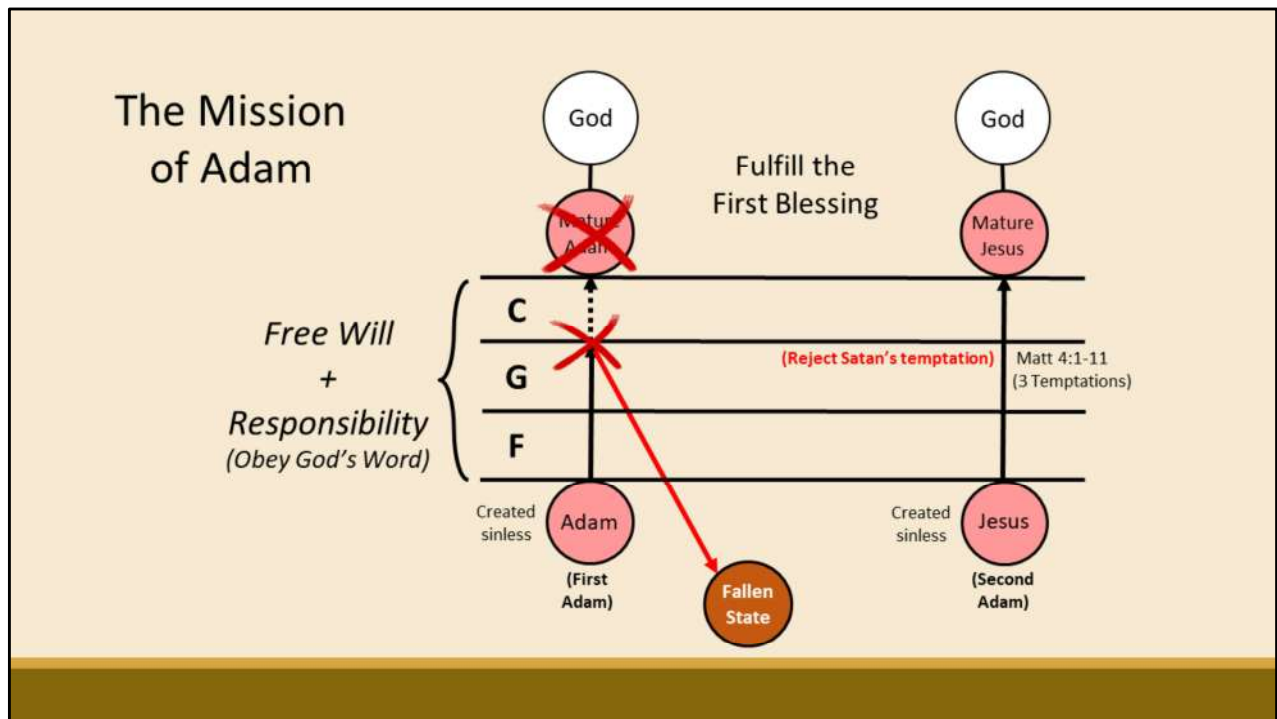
The Mission of Adam

God

Mature Adam

Fulfill the First Blessing

God

Mature Jesus

Free Will + Responsibility (Obey God's Word)

C

G

F

(Reject Satan's temptation)

Matt 4:1-11 (3 Temptations)

Created sinless

Adam

(First Adam)

Fallen State

Created sinless

Jesus

(Second Adam)